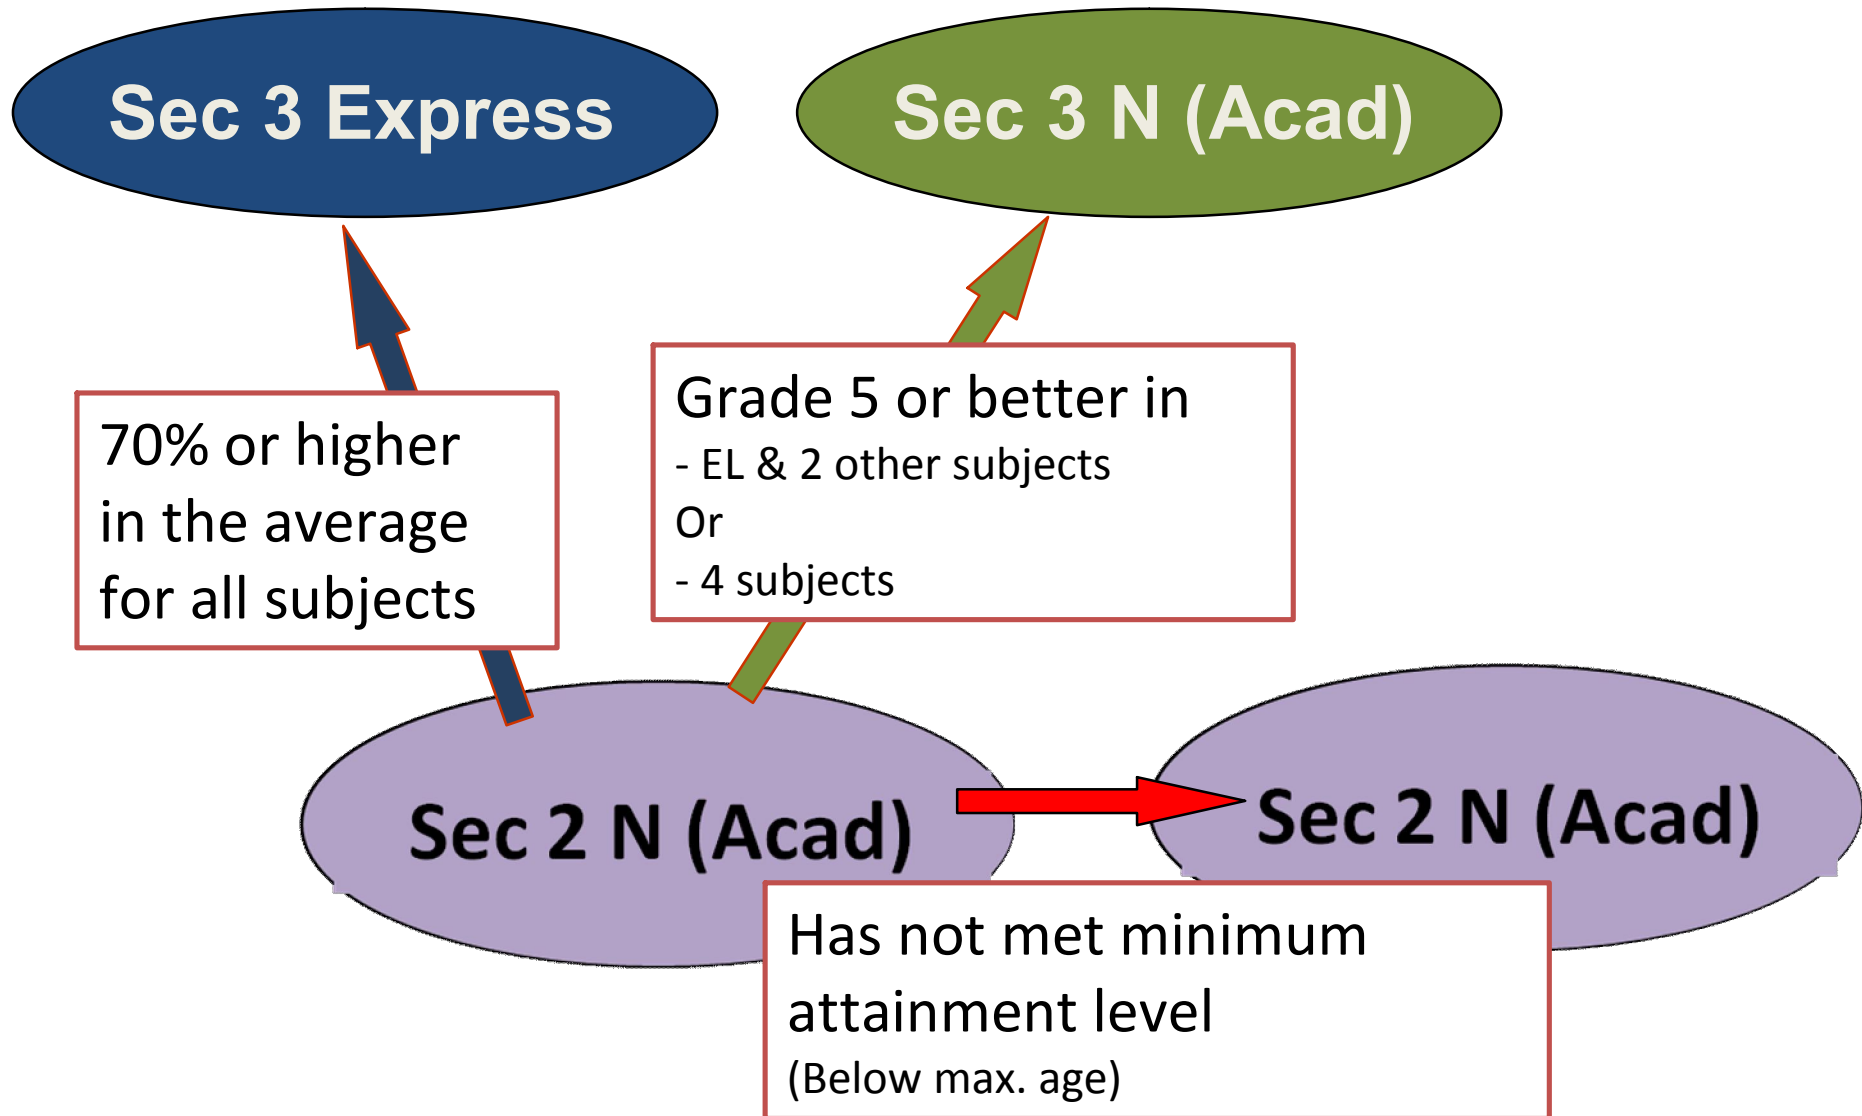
Sec 3 Express

Sec 3 N (Acad)

70% or higher in the average for all subjects

Grade 5 or better in
- EL & 2 other subjects
Or
- 4 subjects

Sec 2 N (Acad)

Sec 2 N (Acad)

Has not met minimum attainment level
(Below max. age)